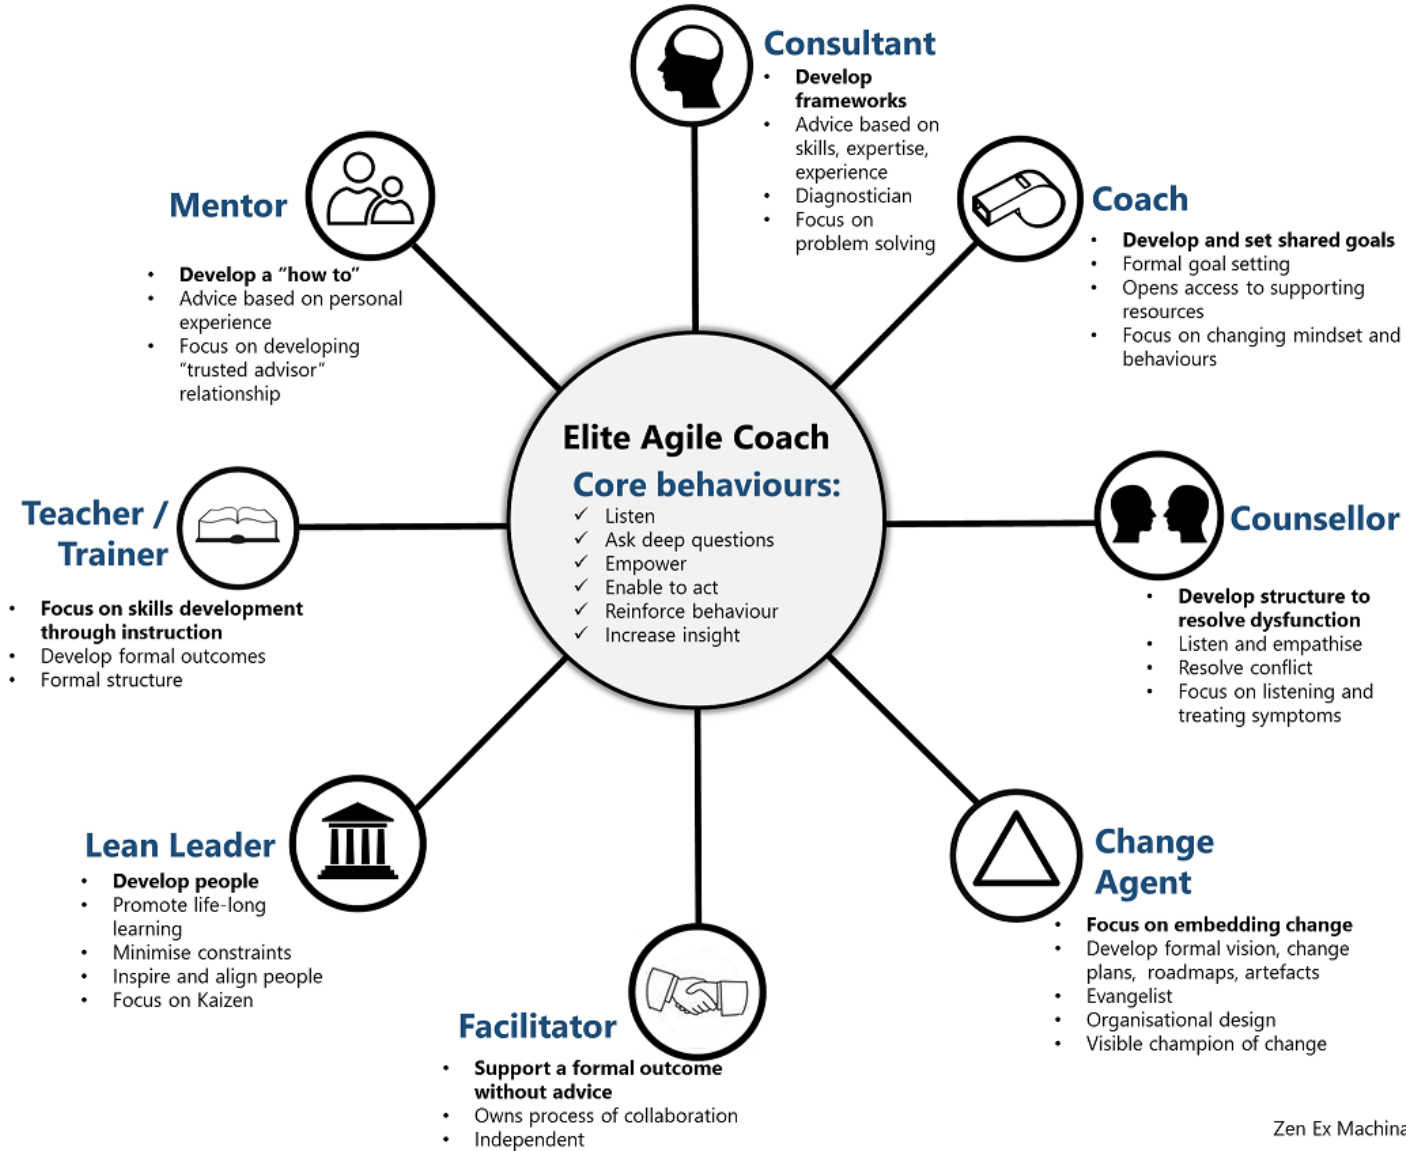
Consultant
- **Develop frameworks**
- Advice based on skills, expertise, experience
- Diagnostician
- Focus on problem solving

Mentor
- **Develop a "how to"**
- Advice based on personal experience
- Focus on developing "trusted advisor" relationship

Coach
- **Develop and set shared goals**
- Formal goal setting
- Opens access to supporting resources
- Focus on changing mindset and behaviours

Elite Agile Coach
Core behaviours:
✓ Listen
✓ Ask deep questions
✓ Empower
✓ Enable to act
✓ Reinforce behaviour
✓ Increase insight

Teacher / Trainer
- **Focus on skills development through instruction**
- Develop formal outcomes
- Formal structure

Counsellor
- **Develop structure to resolve dysfunction**
- Listen and empathise
- Resolve conflict
- Focus on listening and treating symptoms

Lean Leader
- **Develop people**
- Promote life-long learning
- Minimise constraints
- Inspire and align people
- Focus on Kaizen

Change Agent
- **Focus on embedding change**
- Develop formal vision, change plans, roadmaps, artefacts
- Evangelist
- Organisational design
- Visible champion of change

Facilitator
- **Support a formal outcome without advice**
- Owns process of collaboration
- Independent

Zen Ex Machina